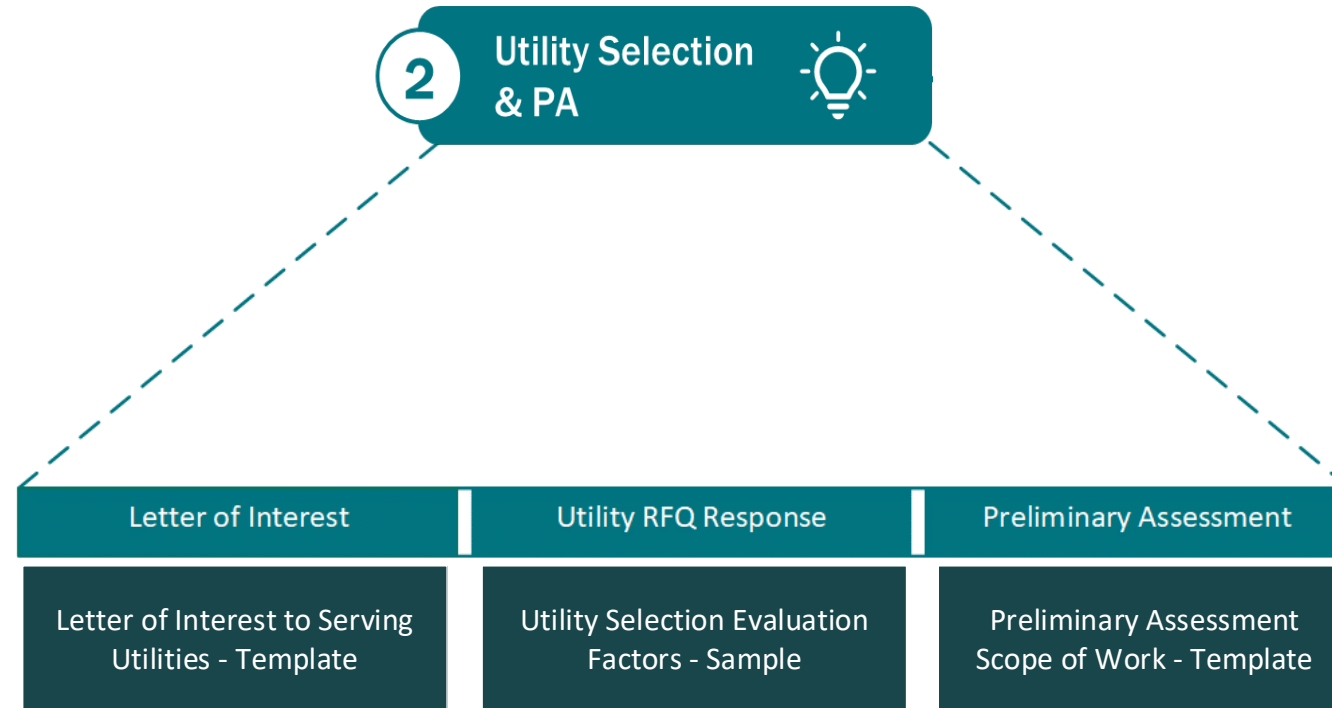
2 Utility Selection & PA

Letter of Interest

Letter of Interest to Serving Utilities - Template

Utility RFQ Response

Utility Selection Evaluation Factors - Sample

Preliminary Assessment

Preliminary Assessment Scope of Work - Template